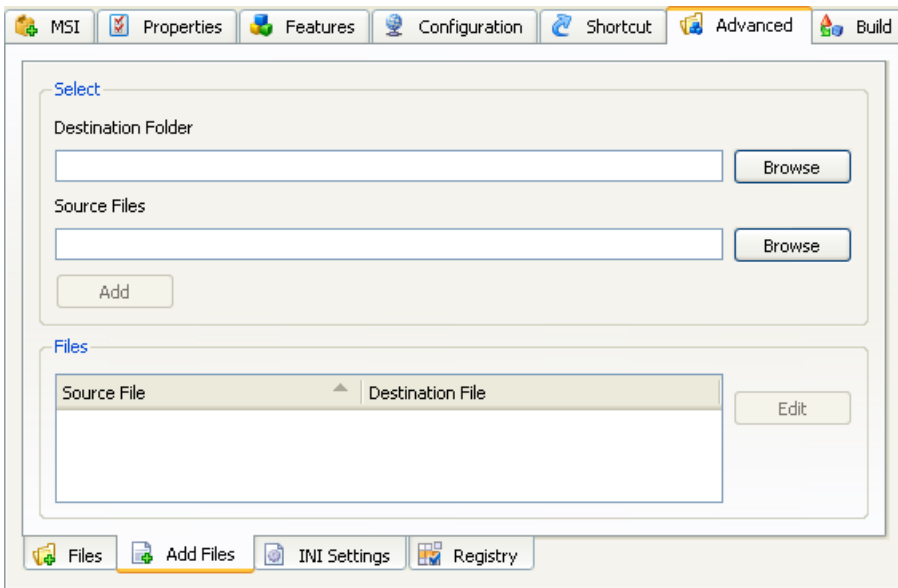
MSI Properties Features Configuration Shortcut Advanced Build

Select

Destination Folder

Browse

Source Files

Browse

Add

Files

| Source File | Destination File |
|---|---|

Edit

Files Add Files INI Settings Registry